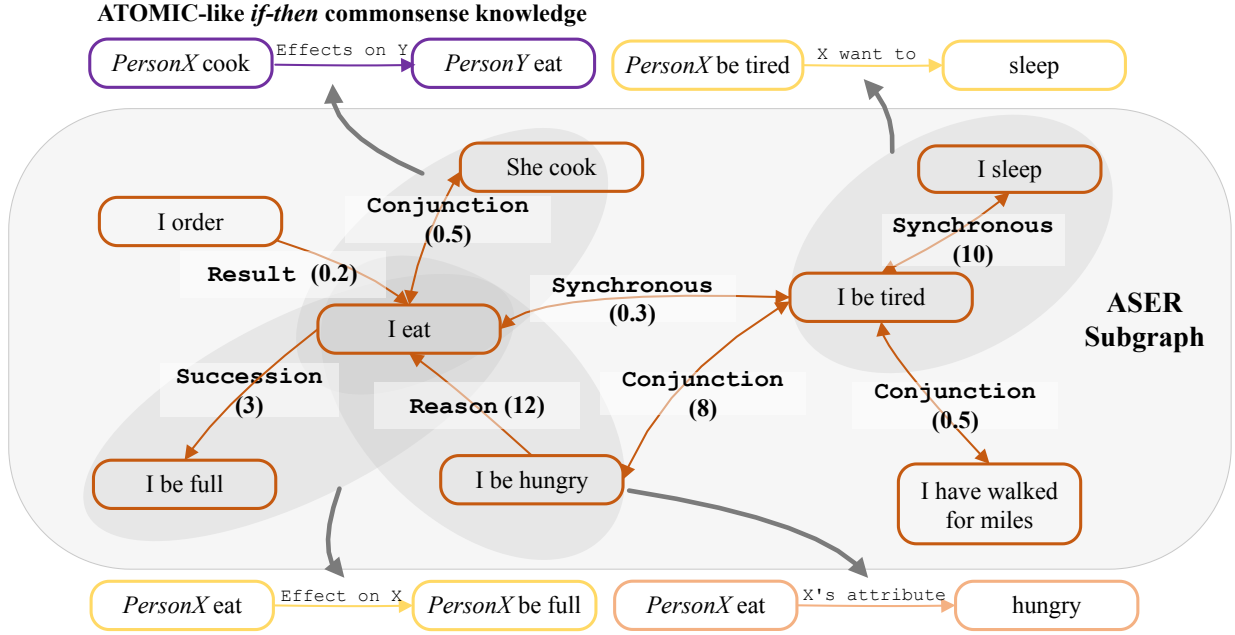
ATOMIC-like *if-then* commonsense knowledge

PersonX cook
Effects on Y
PersonY eat

PersonX be tired
X want to
sleep

She cook
I order
Conjunction (0.5)
Result (0.2)
I eat
Synchronous (0.3)
I sleep
Synchronous (10)
I be tired
ASER Subgraph
Succession (3)
Reason (12)
Conjunction (8)
Conjunction (0.5)
I be full
I be hungry
I have walked for miles

PersonX eat
Effect on X
PersonX be full

PersonX eat
X's attribute
hungry